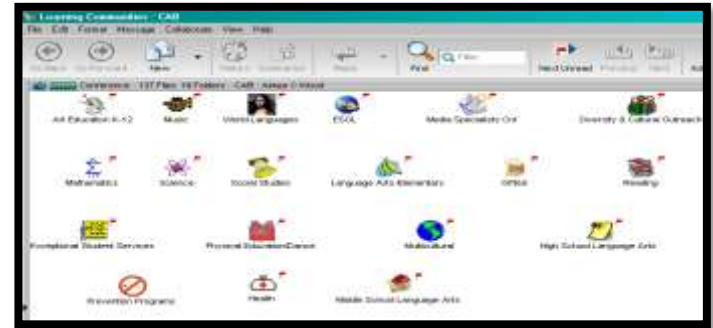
Learning Communities - CAB

File Edit Format Message Collaborate View Help

Previous Next New Find Next Unread

Conference 137 Files 18 Folders CAB Adept Virtual

Art Education K-12 Music World Languages ESOL Media Specialists Ctrl Diversity & Cultural Outreach

Mathematics Science Social Studies Language Arts Elementary Gifted Reading

Exceptional Student Services Physical Education/Dance Multicultural High School Language Arts

Prevention Programs Health Middle School Language Arts